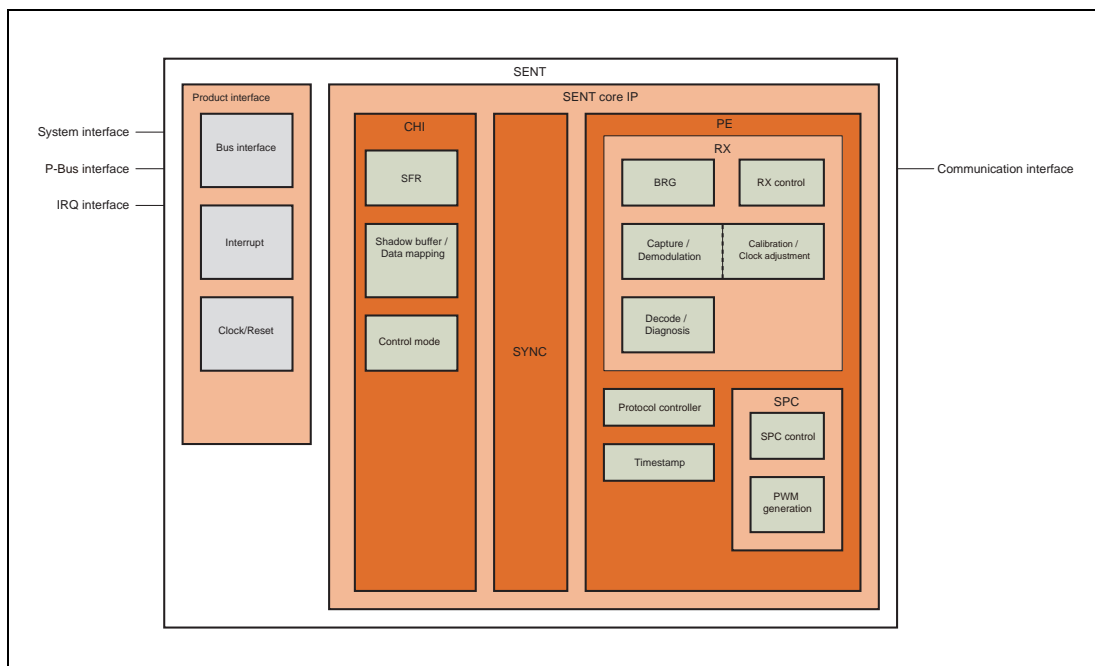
SENT

Product interface

Bus interface

Interrupt

Clock/Reset

System interface
P-Bus interface
IRQ interface

SENT core IP

CHI

SFR

Shadow buffer / Data mapping

Control mode

SYNC

PE

RX

BRG

RX control

Capture / Demodulation

Calibration / Clock adjustment

Decode / Diagnosis

Protocol controller

Timestamp

SPC

SPC control

PWM generation

Communication interface